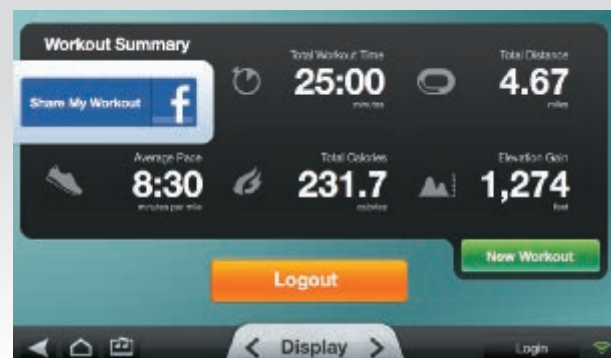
Workout Summary

Share My Workout

f

Total Workout Time
25:00
minutes

Total Distance
4.67
miles

Average Pace
8:30
minutes per mile

Total Calories
231.7
calories

Elevation Gain
1,274
feet

New Workout

Logout

Display

Login